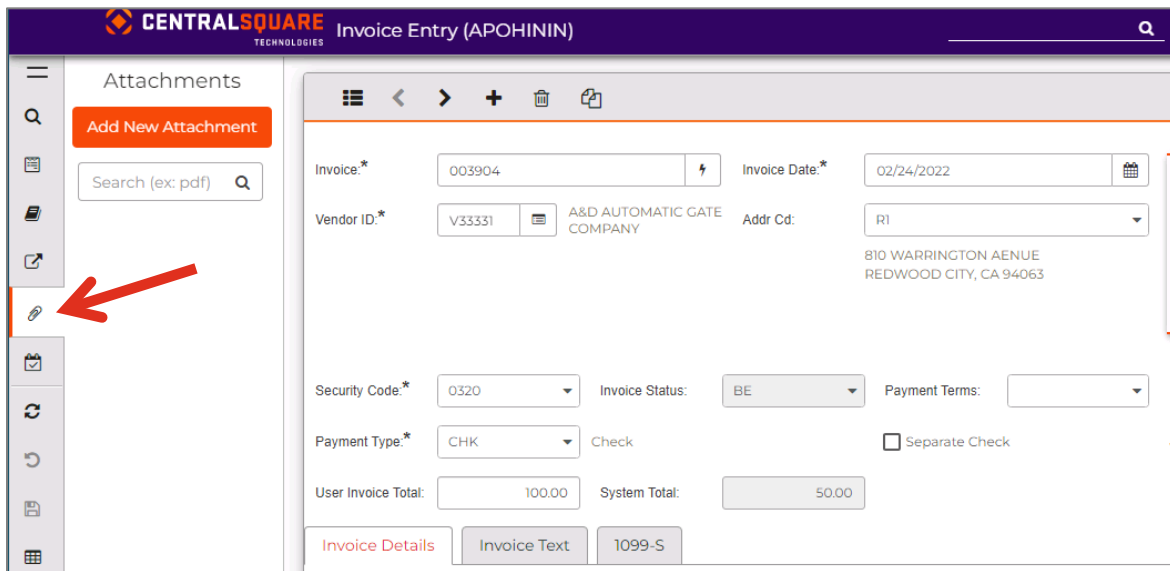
CENTRALSQUARE TECHNOLOGIES Invoice Entry (APOHININ)

Attachments

Add New Attachment

Search (ex: pdf)

Invoice:* 003904

Invoice Date:* 02/24/2022

Vendor ID:* V33331 A&D AUTOMATIC GATE COMPANY

Addr Cd: R1

810 WARRINGTON AENUE
REDWOOD CITY, CA 94063

Security Code:* 0320

Invoice Status: BE

Payment Terms:

Payment Type:* CHK Check

Separate Check

User Invoice Total: 100.00

System Total: 50.00

Invoice Details

Invoice Text

1099-S